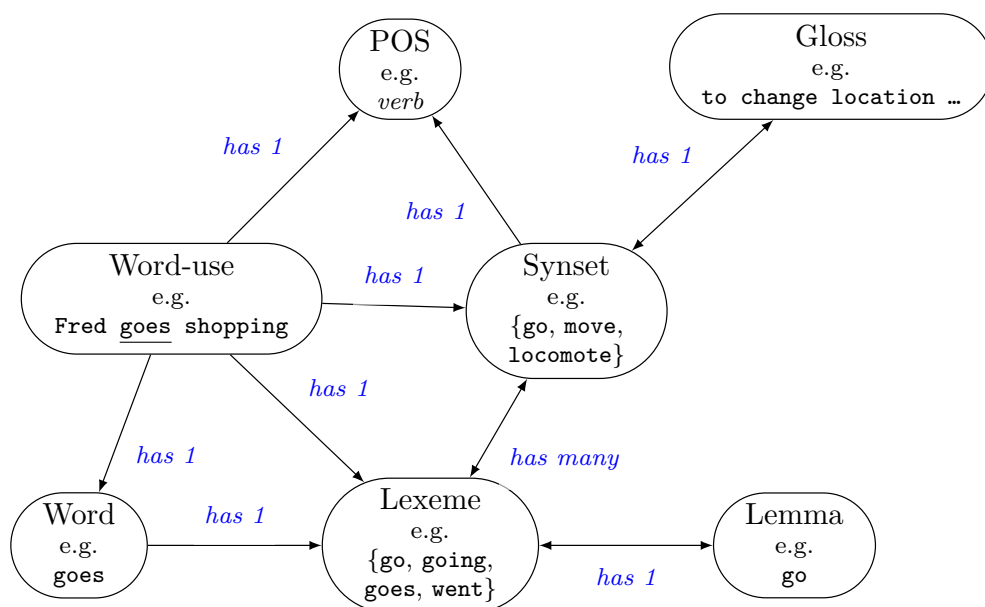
POS
e.g.
verb

Gloss
e.g.
to change location …

has 1

has 1

has 1

Word-use
e.g.
Fred goes shopping

has 1

Synset
e.g.
{go, move, locomote}

has 1

has 1

has many

Word
e.g.
goes

has 1

Lexeme
e.g.
{go, going, goes, went}

Lemma
e.g.
go

has 1